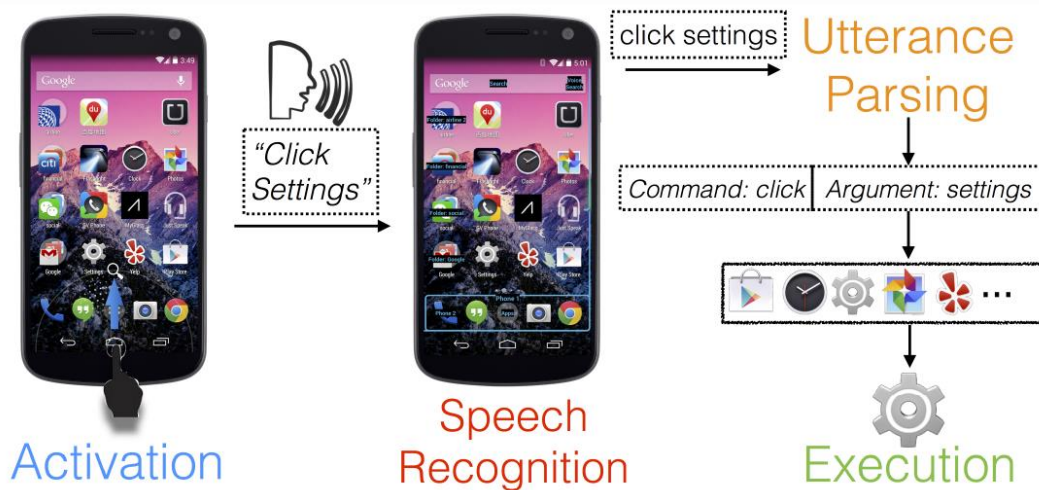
Google

Clock

Photos

Settings

Yelp

Play Store

"Click Settings"

Google Search Voice Search

Folder: social

Folder: Google

Settings

Phone 1

Phone 2

Apps

click settings

Utterance Parsing

Command: click | Argument: settings

...

Activation

Speech Recognition

Execution